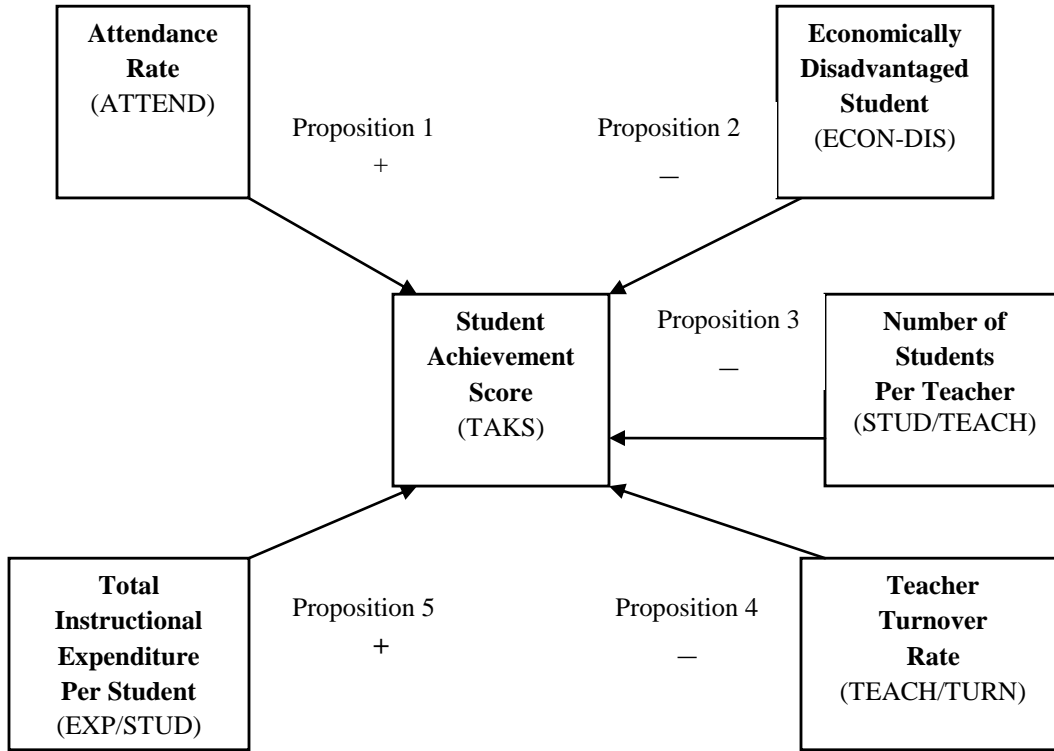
**Attendance Rate** (ATTEND)

Proposition 1
+

Proposition 2
—

**Economically Disadvantaged Student** (ECON-DIS)

**Student Achievement Score** (TAKS)

Proposition 3
—

**Number of Students Per Teacher** (STUD/TEACH)

**Total Instructional Expenditure Per Student** (EXP/STUD)

Proposition 5
+

Proposition 4
—

**Teacher Turnover Rate** (TEACH/TURN)